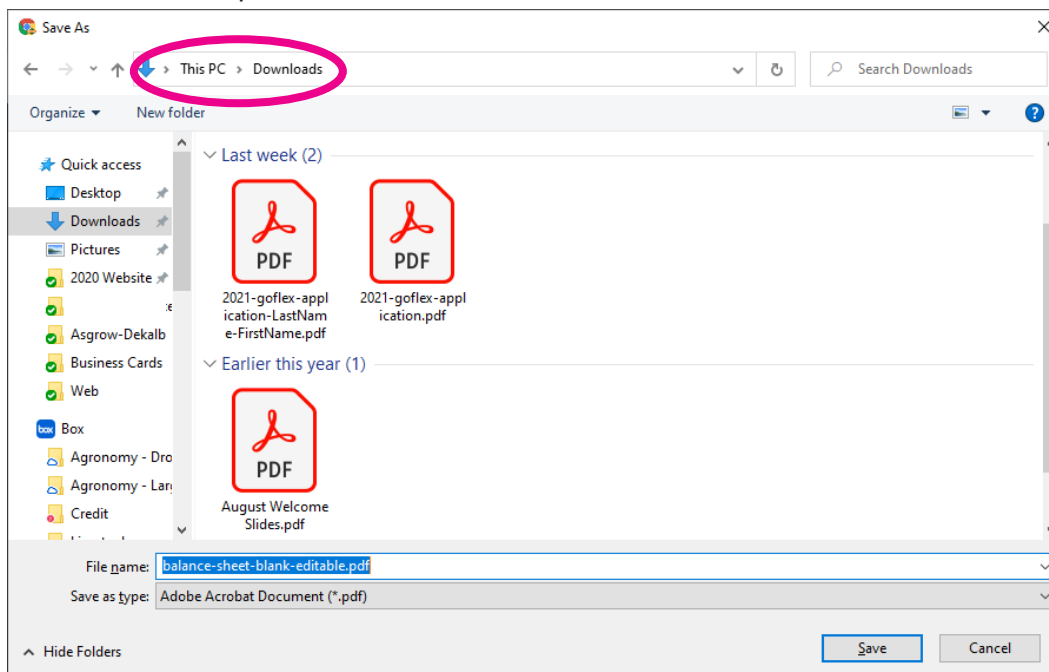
Save As

This PC > Downloads

Search Downloads

Organize ▾   New folder

Quick access
Desktop
Downloads
Pictures
2020 Website
Asgrow-Dekalb
Business Cards
Web
Box
Agronomy - Dro
Agronomy - Lar
Credit

Last week (2)

PDF
2021-goflex-application-LastName-FirstName.pdf

PDF
2021-goflex-application.pdf

Earlier this year (1)

PDF
August Welcome Slides.pdf

File name: balance-sheet-blank-editable.pdf
Save as type: Adobe Acrobat Document (*.pdf)

Hide Folders

Save   Cancel